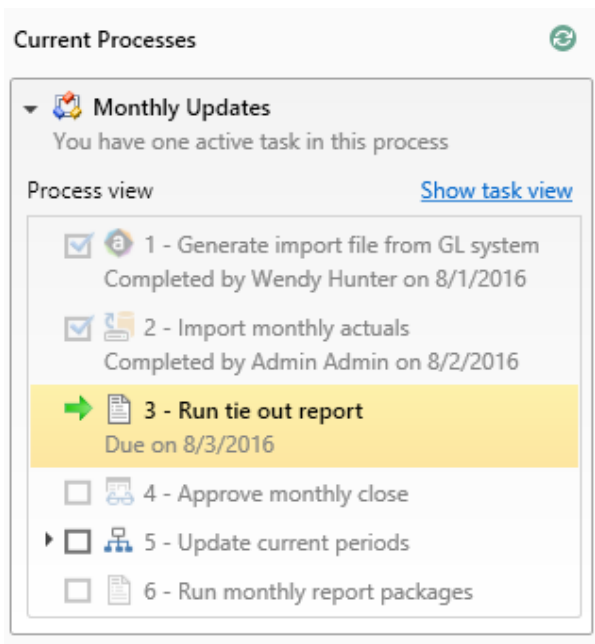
Current Processes

Monthly Updates
You have one active task in this process

Process view
Show task view

1 - Generate import file from GL system
Completed by Wendy Hunter on 8/1/2016

2 - Import monthly actuals
Completed by Admin Admin on 8/2/2016

3 - Run tie out report
Due on 8/3/2016

4 - Approve monthly close

5 - Update current periods

6 - Run monthly report packages